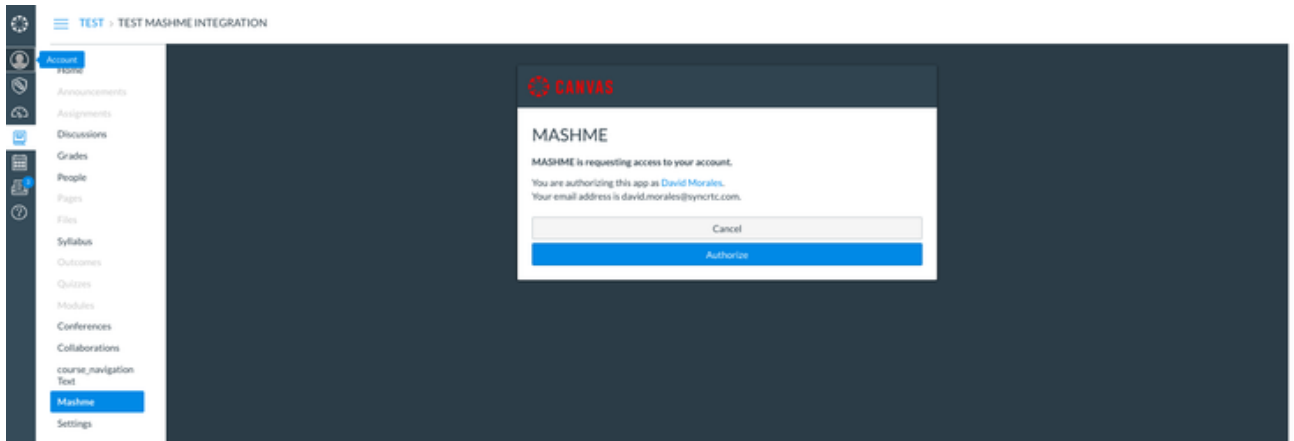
TEST > TEST MASHME INTEGRATION

Account
Home
Announcements
Assignments
Discussions
Grades
People
Pages
Files
Syllabus
Outcomes
Quizzes
Modules
Conferences
Collaborations
course_navigation Text
Mashme
Settings

CANVAS

MASHME

MASHME is requesting access to your account.

You are authorizing this app as David Morales.
Your email address is david.morales@syncrtc.com.

Cancel

Authorize